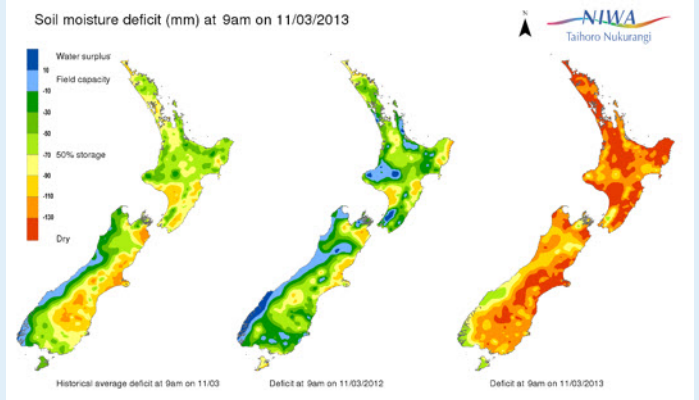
Soil moisture deficit (mm) at 9am on 11/03/2013

N

NIWA
Taihoro Nukurangi

Water surplus
10
Field capacity
-10
-30
-50
50% storage
-70
-90
-110
-130
Dry

Historical average deficit at 9am on 11/03

Deficit at 9am on 11/03/2012

Deficit at 9am on 11/03/2013